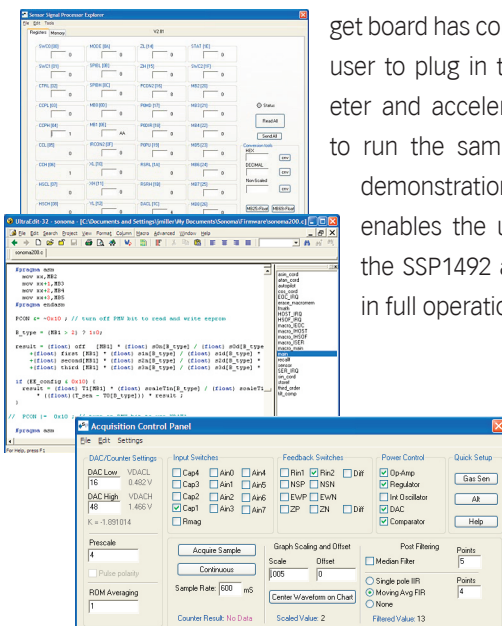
Sensor Signal Processor Explorer
File Edit Tools
Registers Memory
V2.91
GWC0[00]
MODE[BA]
ZL[1B]
STAT[1E]
GWC1[01]
SPIBL[0E]
ZH[15]
OVC2[17]
CTRL[02]
SPIBH[0C]
PCON0[16]
MB0[20]
CPRL[03]
MB0[00]
PANID[17]
MB1[21]
CPRH[04]
MB1[08]
PEDR[18]
MB2[22]
1
AA
CCL[05]
PCON1[0F]
PEP0[19]
MB3[23]
CCH[06]
XL[10]
PEPL[1A]
MB4[24]
1
HSCL[07]
XH[11]
PEPH[1B]
MB5[25]
HSCH[08]
YL[12]
DACL[1C]
MB6[26]
Status
Read All
Send All
Conversion tools
HEX
DECIMAL
Non Scaled
cnv
cnv
cnv
MB0S Float
MB0I Float

get board has co user to plug in t eter and acceler to run the sam demonstration enables the u the SSP1492 a in full operatio

UltraEdit-32 - sonoma - [C:\Documents and Settings\jmiller\My Documents\Sonoma\Firmware\sonoma200.c]
File Edit Search Project View Format Column Macro Advanced Window Help
sonoma200.c
#pragma asm
mov xx,MB2
mov xx+1,MB3
mov xx+2,MB4
mov xx+3,MB5
#pragma endasm

PCON &= ~0x10 ; // turn off PSW bit to read and write eeprom

B_type = (MB1 >> 2) ? 1:0;

result = (float) off [MB1] * (float) s0n[B_type] / (float) s0d[B_type] *
+(float) first [MB1] * (float) s1n[B_type] / (float) s1d[B_type] *
+(float) second[MB1] * (float) s2n[B_type] / (float) s2d[B_type] *
+(float) third [MB1] * (float) s3n[B_type] / (float) s3d[B_type] *

if (EE_config & 0x10) {
result = (float) T1[MB1] * (float) scaleTin[B_type] / (float) scaleT1
* ((float)(T_ses - T0[B_type])) * result ;
}

// PCON |= 0x10 ;

#pragma asm
asie_cord
ates_cord
autopilot
ccs_cord
EOC_IRQ
eeww_macroexm
fnuzh
HOST_IRQ
HSSP_IRQ
macro_EOC
macro_exmx
macro_HOST
macro_HSSP
macro_SER
macro_main
main
recall
result
sensor
SER_IRQ
ses_cord
sheet
third_order
tilt_comp
For Help, press F1

Acquisition Control Panel
File Edit Settings
DAC/Counter Settings
DAC Low
16
VDACL
0.482 V
DAC High
48
VDACH
1.466 V
K = -1.691014
Prescale
4
Pulse polarity
ROM Averaging
1
Input Switches
Cap4
Cap3
Cap2
Cap1
Rmag
Ain0
Ain1
Ain2
Ain3
Ain4
Ain5
Ain6
Ain7
Feedback Switches
Rin1
NSP
EWP
ZP
Rin2
NSN
EWN
ZN
Diff
Diff
Power Control
Op-Amp
Regulator
Int Oscillator
DAC
Comparator
Quick Setup
Gas Sen
Alt
Help
Acquire Sample
Continuous
Sample Rate: 600 mS
Graph Scaling and Offset
Scale
.005
Offset
0
Center Waveform on Chart
Post Filtering
Median Filter
Single pole IIR
Moving Avg FIR
None
Points
5
Points
4
Counter Result: No Data
Scaled Value: 2
Filtered Value: 13